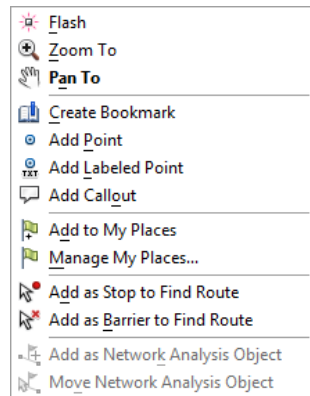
Flash
Zoom To
Pan To
Create Bookmark
Add Point
TXT Add Labeled Point
Add Callout
Add to My Places
Manage My Places...
Add as Stop to Find Route
Add as Barrier to Find Route
Add as Network Analysis Object
Move Network Analysis Object